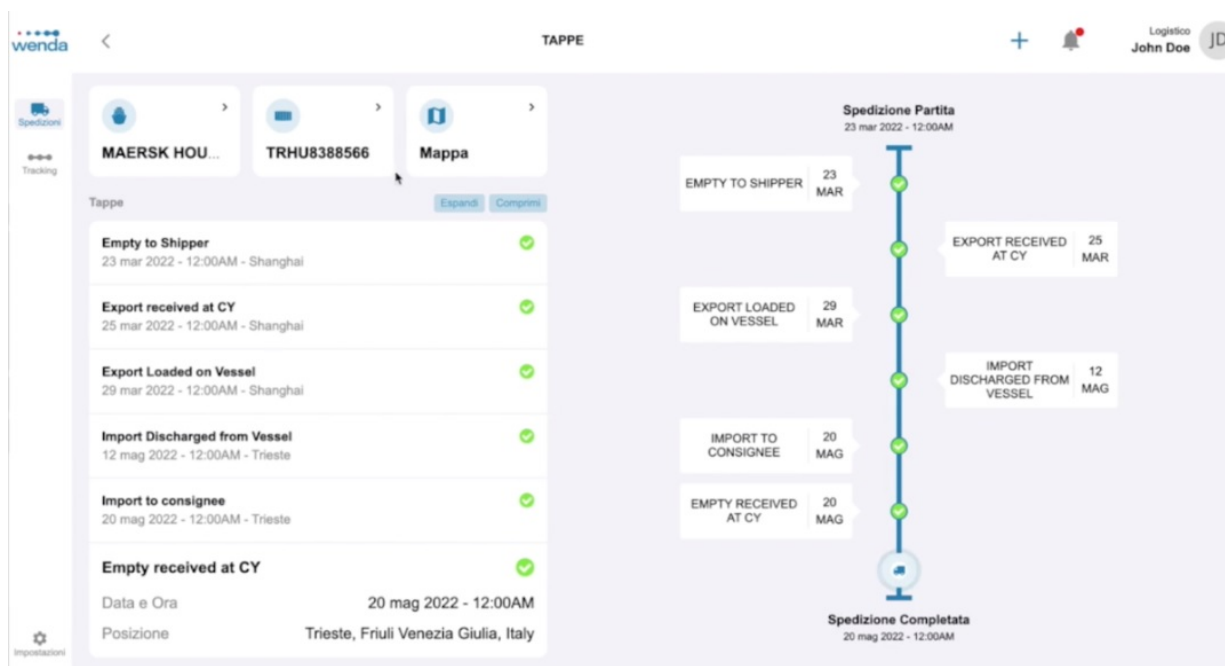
wenda

TAPPE

Logistico
John Doe
JD

Spedizioni
Tracking

MAERSK HOU...
TRHU8388566
Mappa

Tappe
Espandi
Comprimi

Empty to Shipper
23 mar 2022 - 12:00AM - Shanghai

Export received at CY
25 mar 2022 - 12:00AM - Shanghai

Export Loaded on Vessel
29 mar 2022 - 12:00AM - Shanghai

Import Discharged from Vessel
12 mag 2022 - 12:00AM - Trieste

Import to consignee
20 mag 2022 - 12:00AM - Trieste

Empty received at CY
Data e Ora 20 mag 2022 - 12:00AM
Posizione Trieste, Friuli Venezia Giulia, Italy

Impostazioni

Spedizione Partita
23 mar 2022 - 12:00AM

EMPTY TO SHIPPER 23 MAR
EXPORT RECEIVED AT CY 25 MAR
EXPORT LOADED ON VESSEL 29 MAR
IMPORT DISCHARGED FROM VESSEL 12 MAG
IMPORT TO CONSIGNEE 20 MAG
EMPTY RECEIVED AT CY 20 MAG

Spedizione Completata
20 mag 2022 - 12:00AM